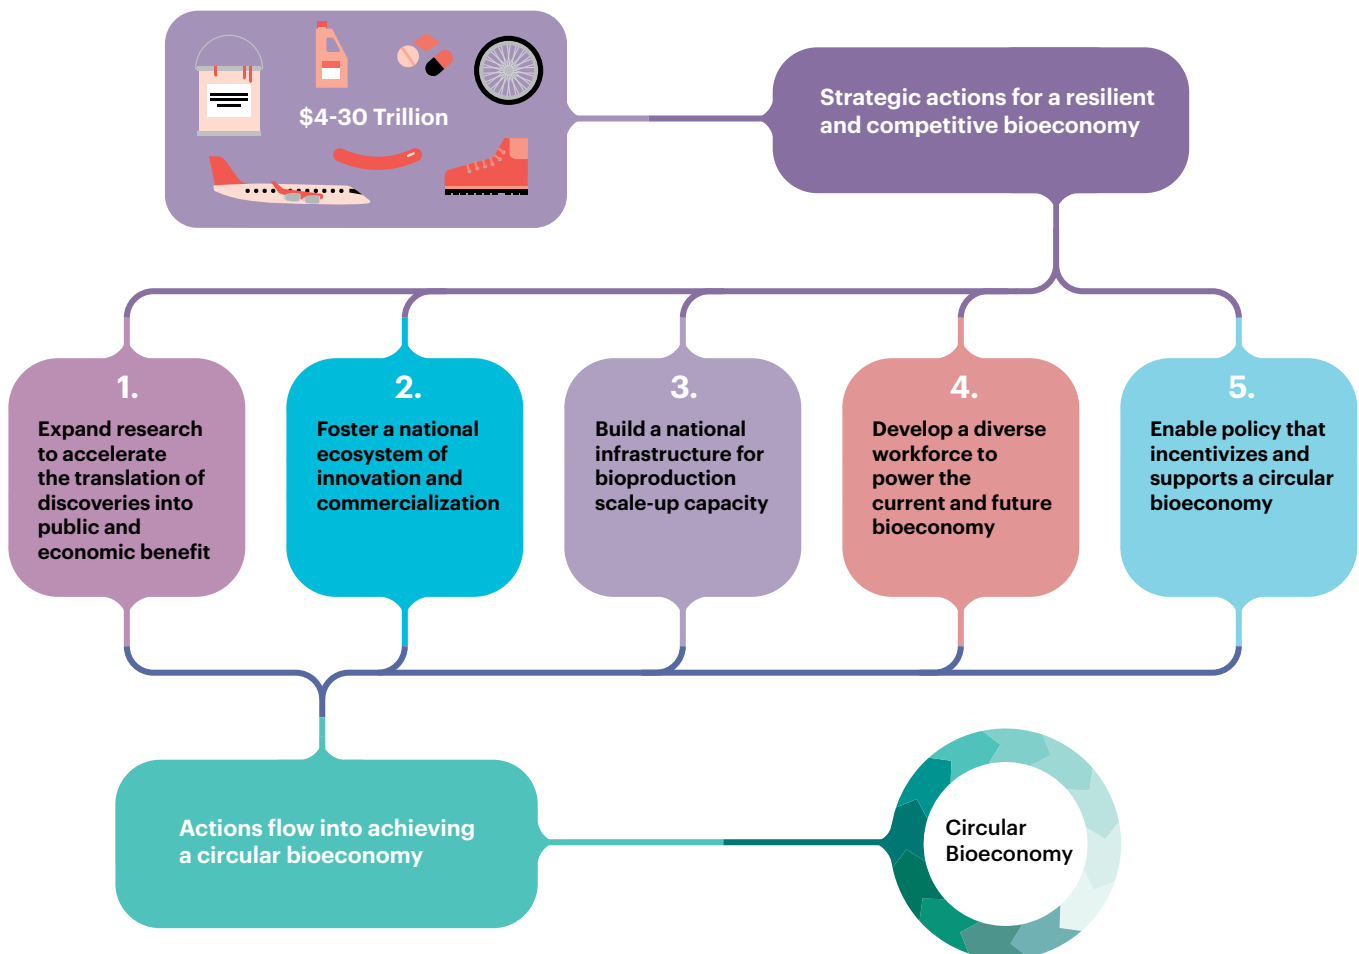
$4-30 Trillion

Strategic actions for a resilient and competitive bioeconomy

1.
Expand research to accelerate the translation of discoveries into public and economic benefit

2.
Foster a national ecosystem of innovation and commercialization

3.
Build a national infrastructure for bioproduction scale-up capacity

4.
Develop a diverse workforce to power the current and future bioeconomy

5.
Enable policy that incentivizes and supports a circular bioeconomy

Actions flow into achieving a circular bioeconomy

Circular Bioeconomy